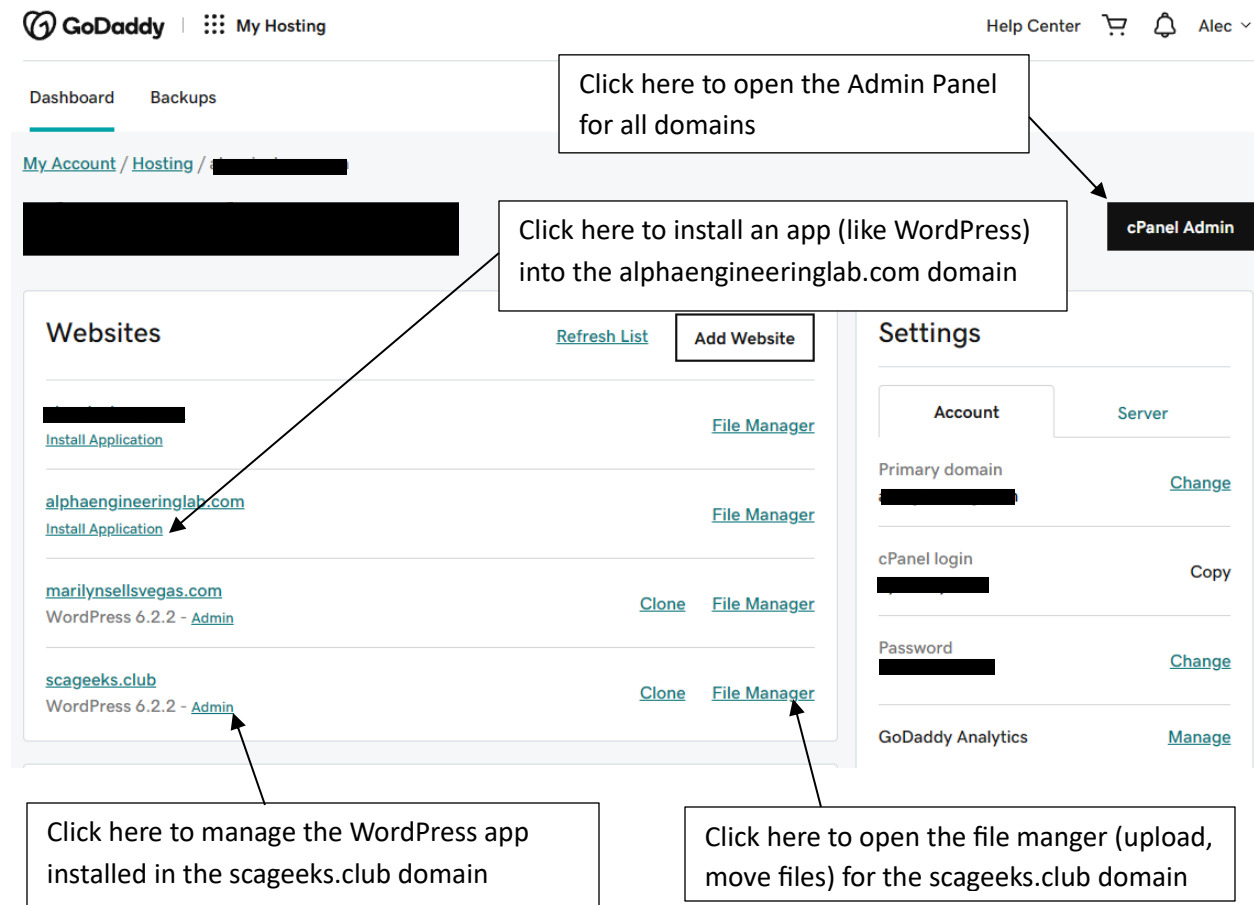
GoDaddy | My Hosting

Help Center Alec

Dashboard Backups

Click here to open the Admin Panel for all domains

My Account / Hosting / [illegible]

Click here to install an app (like WordPress) into the alphaengineeringlab.com domain

cPanel Admin

Websites

Refresh List Add Website

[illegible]
Install Application
File Manager

alphaengineeringlab.com
Install Application
File Manager

marilynsellsvegas.com
WordPress 6.2.2 - Admin
Clone File Manager

scageeks.club
WordPress 6.2.2 - Admin
Clone File Manager

Settings

Account Server

Primary domain
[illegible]
Change

cPanel login
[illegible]
Copy

Password
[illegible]
Change

GoDaddy Analytics
Manage

Click here to manage the WordPress app installed in the scageeks.club domain

Click here to open the file manger (upload, move files) for the scageeks.club domain